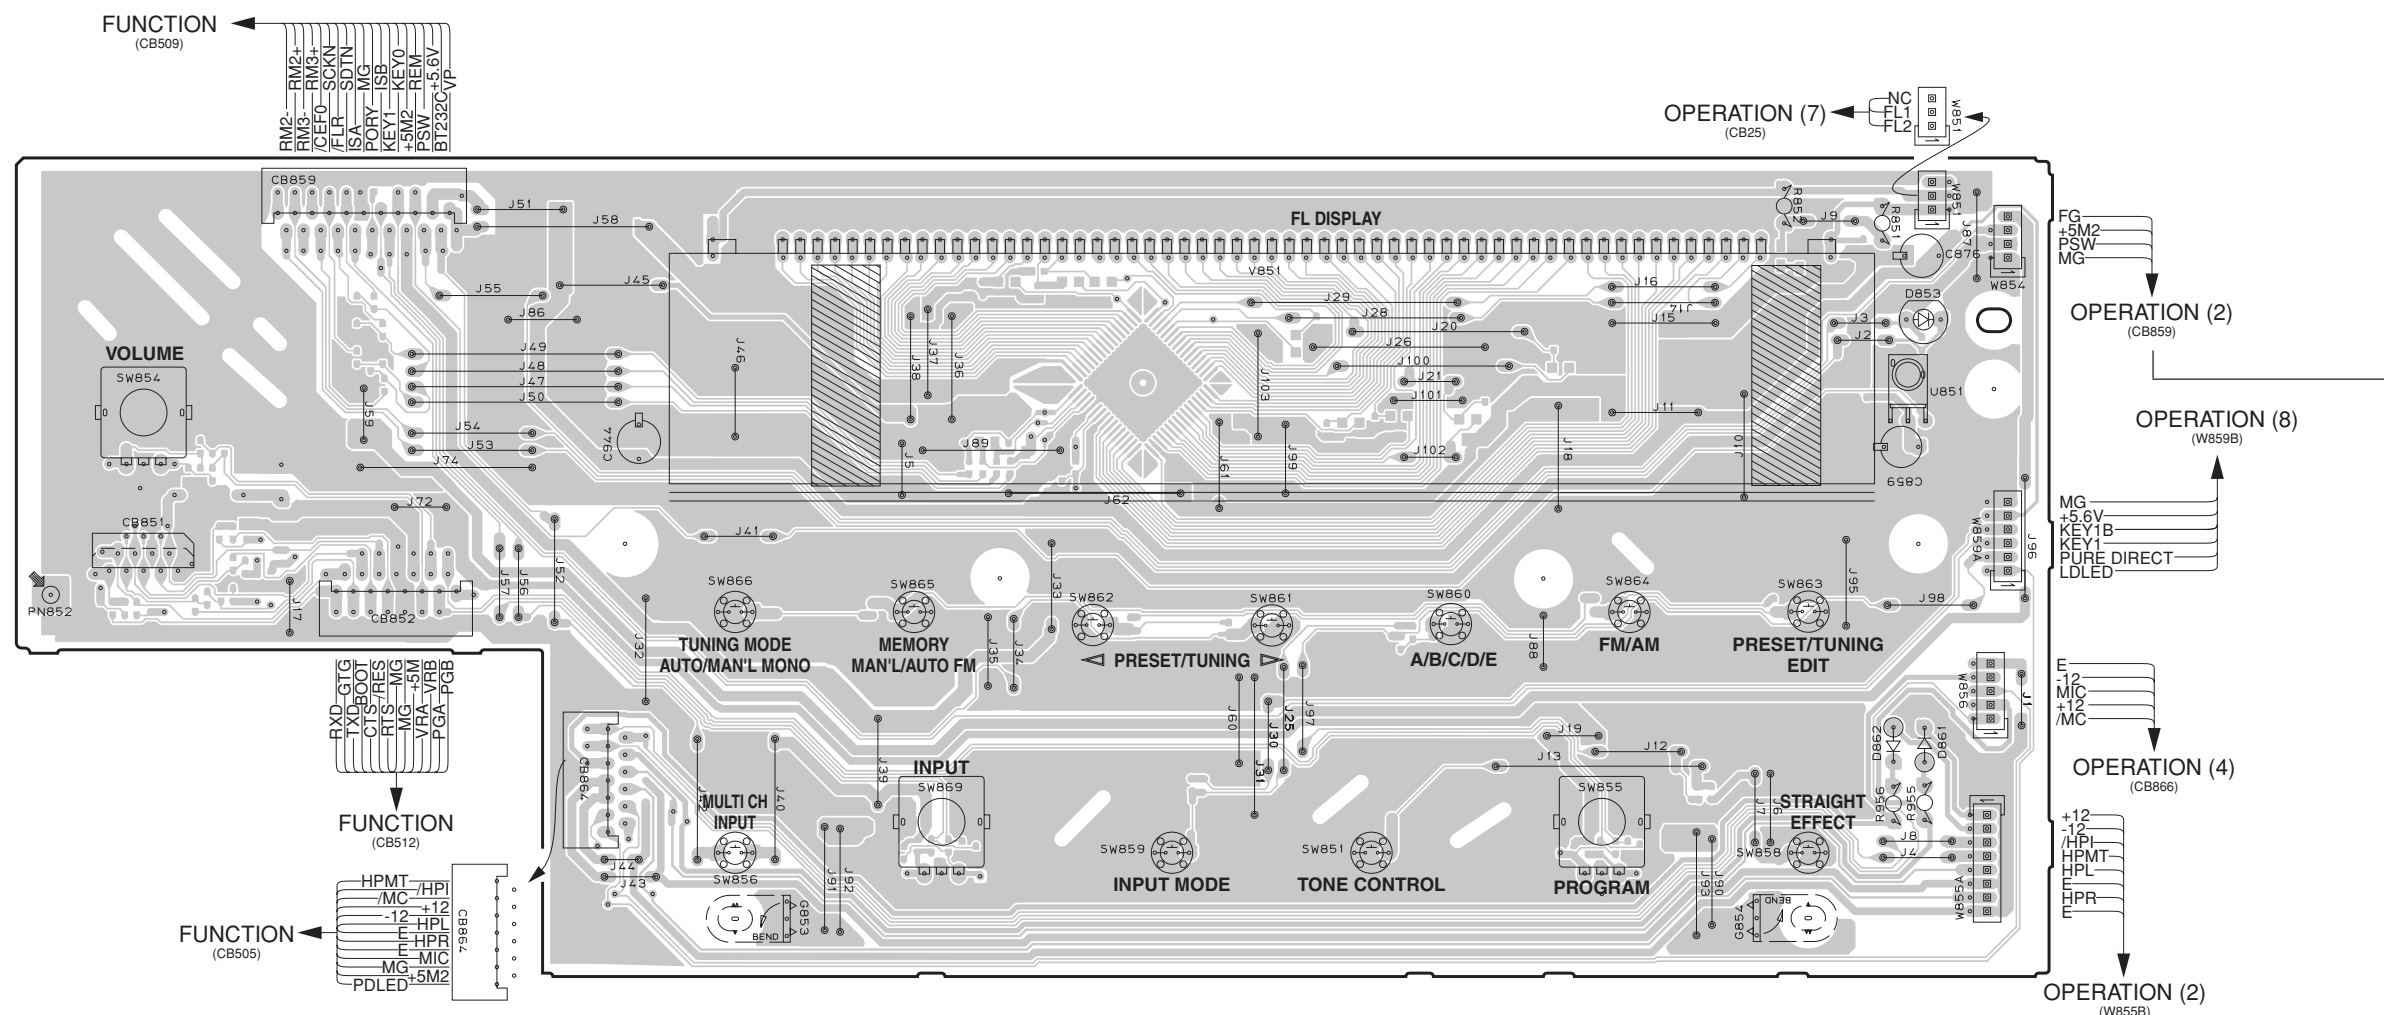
FUNCTION
(CB509)

RM2- RM2+ RM3- RM3+ /CEF0 SCKN /FLR SDTN ISA MG PORY ISB KEY1 KEY0 +5M2 REM PSW +5.6V BT232C VP

OPERATION (7)
(CB25)
NC
FL1
FL2
W851

CB859
J51
J58
FL DISPLAY
R852
J9
R851
W851
J87
C876
V851
W854
FG
+5M2
PSW
MG
OPERATION (2)
(CB859)
J55
J45
J16
J14
J15
J29
J28
J20
D853
J3
J2
J86
J76
J38
J37
J36
J26
J100
J21
J101
J103
U851
VOLUME
SW854
J49
J48
J47
J50
J59
J54
J53
J74
C944
J89
J5
J61
J99
J102
J18
J11
J10
C859
OPERATION (8)
(W859B)
J62
J72
CB851
J41
J52
J57
J56
J17
CB852
PN852
W859A
J96
MG
+5.6V
KEY1B
KEY1
PURE DIRECT
LDLED
SW866
SW865
SW862
SW861
SW860
SW864
SW863
J33
J95
J98
J32
J35
J34
J88
TUNING MODE
AUTO/MAN'L MONO
MEMORY
MAN'L/AUTO FM
◁ PRESET/TUNING ▷
A/B/C/D/E
FM/AM
PRESET/TUNING
EDIT
RXD GTG TXD BOOT CTS /RES RTS MG MG +5M VRA VRB PGA PGB
W856
J1
E
-12
MIC
+12
/MC
OPERATION (4)
(CB866)
J60
J25
J30
J97
J19
J12
J13
D862
D861
CB864
J40
J07
J39
INPUT
SW869
J31
SW855
MULTI CH
INPUT
STRAIGHT
EFFECT
R956
R955
J7
J6
J8
J4
FUNCTION
(CB512)
SW859
SW851
SW858
J42
J43
SW856
J91
J92
J93
J90
INPUT MODE
TONE CONTROL
PROGRAM
W855A
+12
-12
/HPI
HPMT
HPL
E
HPR
E
HPMT
/HPI
/MC
+12
-12
HPL
E
HPR
E
MIC
MG
+5M2
PDLED
CB864
FUNCTION
(CB505)
G853
BEND
G854
BEND
OPERATION (2)
(W855B)